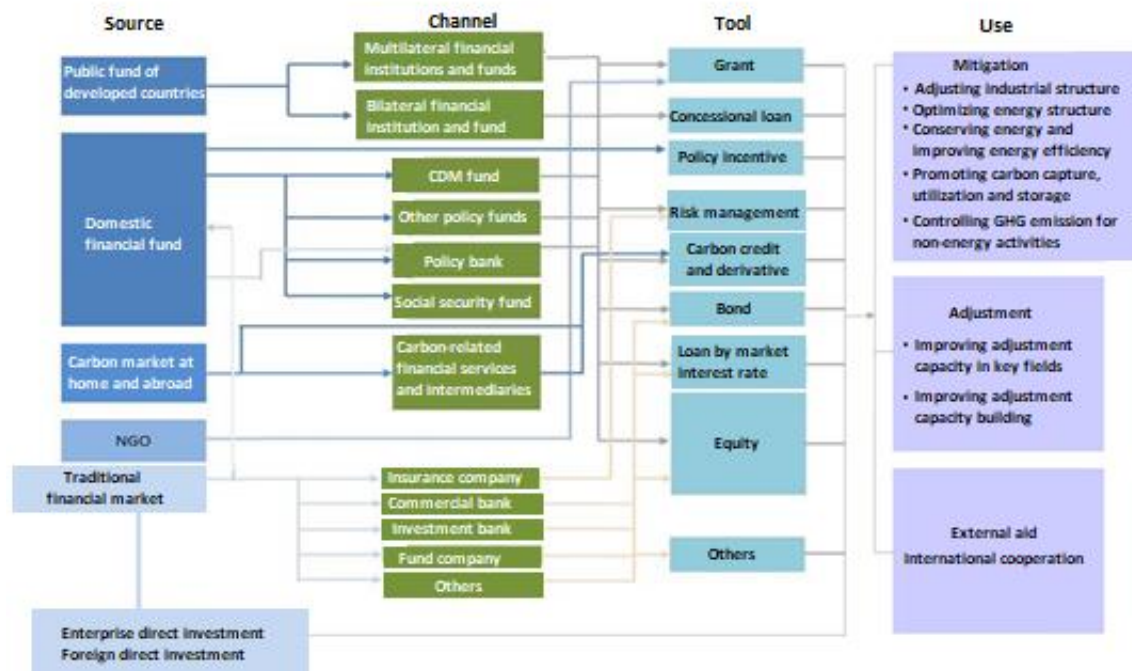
Source

Channel

Tool

Use

Public fund of developed countries

Domestic financial fund

Carbon market at home and abroad

NGO

Traditional financial market

Enterprise direct investment
Foreign direct investment

Multilateral financial institutions and funds

Bilateral financial institution and fund

CDM fund

Other policy funds

Policy bank

Social security fund

Carbon-related financial services and intermediaries

Insurance company

Commercial bank

Investment bank

Fund company

Others

Grant

Concessional loan

Policy incentive

Risk management

Carbon credit and derivative

Bond

Loan by market interest rate

Equity

Others

Mitigation
• Adjusting industrial structure
• Optimizing energy structure
• Conserving energy and improving energy efficiency
• Promoting carbon capture, utilization and storage
• Controlling GHG emission for non-energy activities

Adjustment
• Improving adjustment capacity in key fields
• Improving adjustment capacity building

External aid
International cooperation